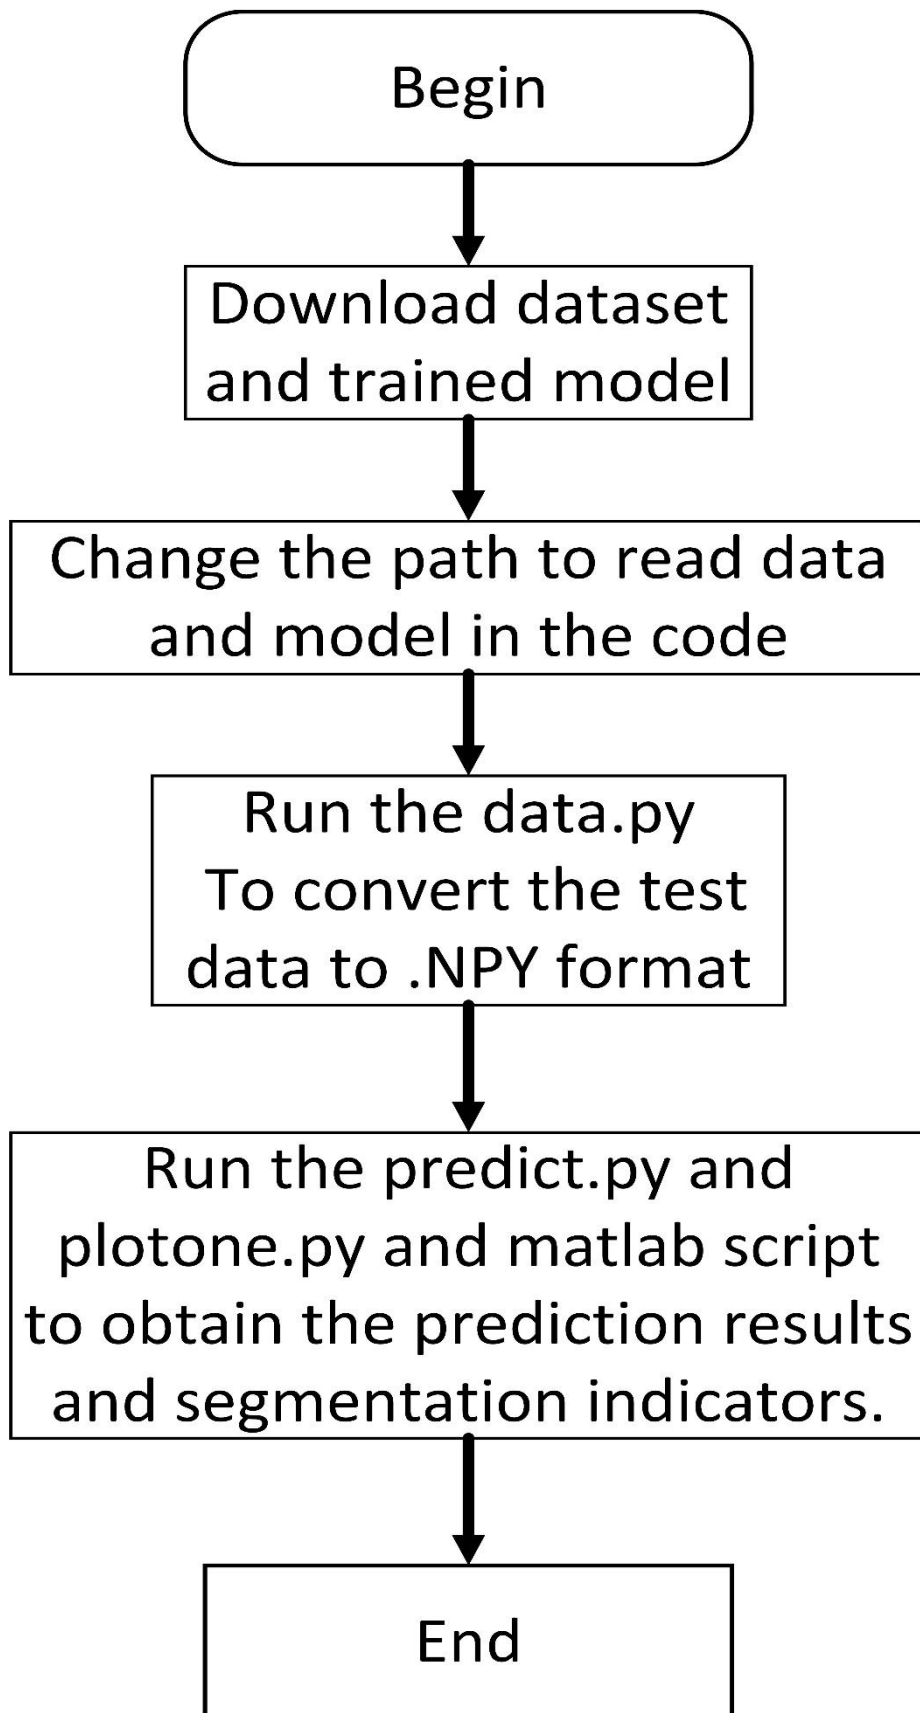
Begin

Download dataset and trained model

Change the path to read data and model in the code

Run the data.py
To convert the test data to .NPY format

Run the predict.py and plotone.py and matlab script to obtain the prediction results and segmentation indicators.

End